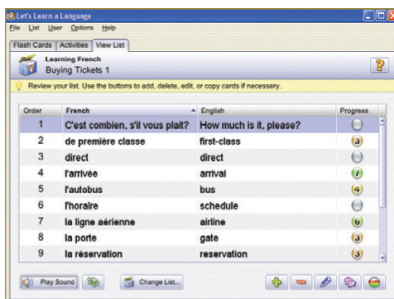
Let's Learn a Language

File List User Options Help

Flash Cards Activities View List

Learning French
Buying Tickets 1

Review your list. Use the buttons to add, delete, edit, or copy cards if necessary.

| Order | French | English | Progress |
|---|---|---|---|
| 1 | C'est combien, s'il vous plait? | How much is it, please? | |
| 2 | de première classe | first-class | 3 |
| 3 | direct | direct | 3 |
| 4 | l'arrivée | arrival | 7 |
| 5 | l'autobus | bus | 4 |
| 6 | l'horaire | schedule | |
| 7 | la ligne aérienne | airline | 6 |
| 8 | la porte | gate | 3 |
| 9 | la réservation | reservation | 3 |

Play Sound Change List...